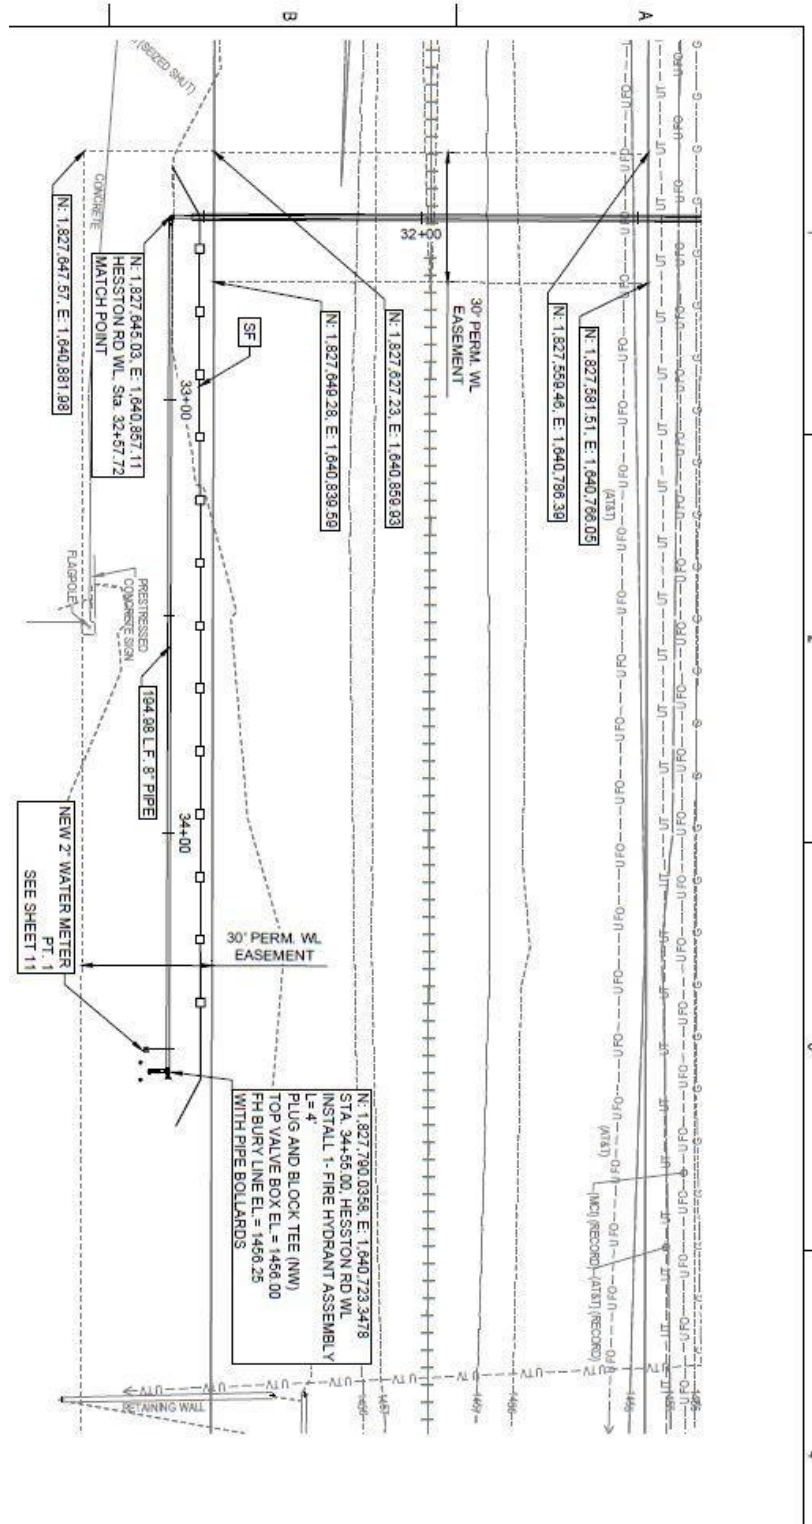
A
B
(SEIZED SHUT)
CONCRETE
N: 1,827,647.57, E: 1,640,881.98
N: 1,827,645.03, E: 1,640,857.11
HESSTON RD WL Sta. 32+57.72
MATCH POINT
32+00
30' PERM. WL
EASEMENT
N: 1,827,627.23, E: 1,640,859.93
N: 1,827,649.28, E: 1,640,839.59
N: 1,827,559.48, E: 1,640,786.39
N: 1,827,581.51, E: 1,640,766.05
(AT&T)
SF
33+00
FLAGPOLE
PRESTRESSED
CONCRETE SIGN
104.98 L.F. 8" PIPE
34+00
NEW 2" WATER METER
PT. 1
SEE SHEET 11
30' PERM. WL
EASEMENT
N: 1,827,790.0358, E: 1,640,723.3478
STA. 34+55.00, HESSTON RD WL
INSTALL 1- FIRE HYDRANT ASSEMBLY
L= 4'
PLUG AND BLOCK TEE (NW)
TOP VALVE BOX EL = 1456.00
FH BURY LINE EL = 1456.25
WITH PIPE BOLLARDS
(AT&T)
(MCI) (RECORD)
(AT&T) (RECORD)
RETAINING WALL